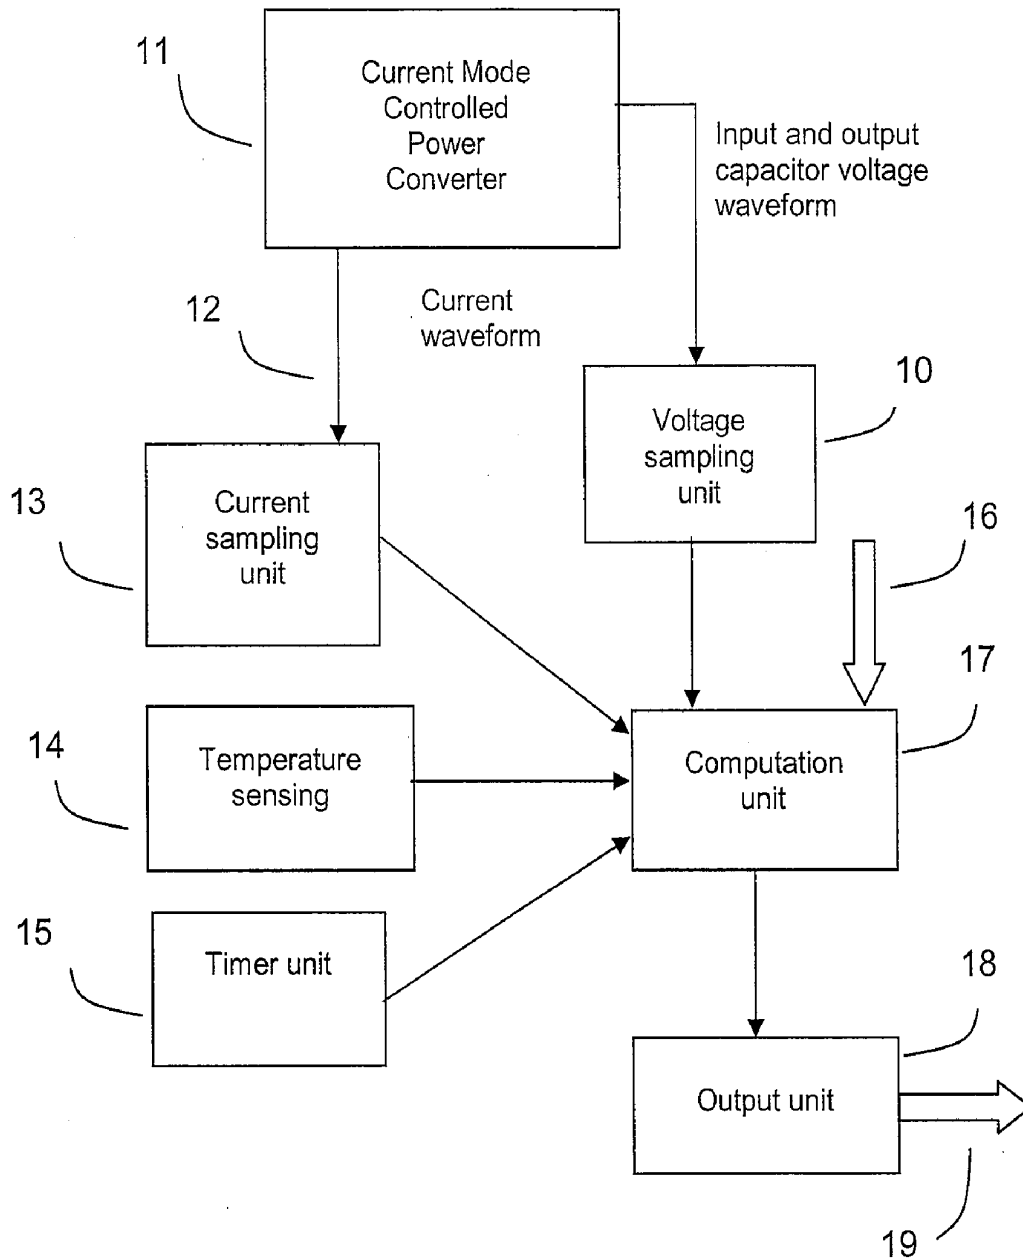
11

Current Mode Controlled Power Converter

Input and output capacitor voltage waveform

12

Current waveform

10

Voltage sampling unit

13

Current sampling unit

16

17

14

Temperature sensing

Computation unit

15

Timer unit

18

Output unit

19